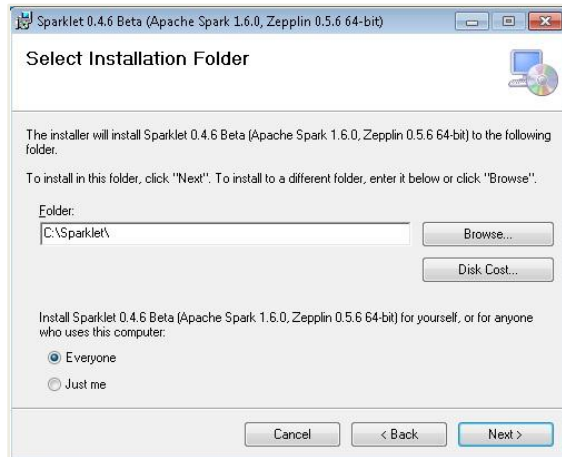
Sparklet 0.4.6 Beta (Apache Spark 1.6.0, Zepplin 0.5.6 64-bit)

Select Installation Folder

The installer will install Sparklet 0.4.6 Beta (Apache Spark 1.6.0, Zepplin 0.5.6 64-bit) to the following folder.

To install in this folder, click "Next". To install to a different folder, enter it below or click "Browse".

Folder:

C:\Sparklet\

Browse...

Disk Cost...

Install Sparklet 0.4.6 Beta (Apache Spark 1.6.0, Zepplin 0.5.6 64-bit) for yourself, or for anyone who uses this computer:

Everyone

Just me

Cancel

< Back

Next >